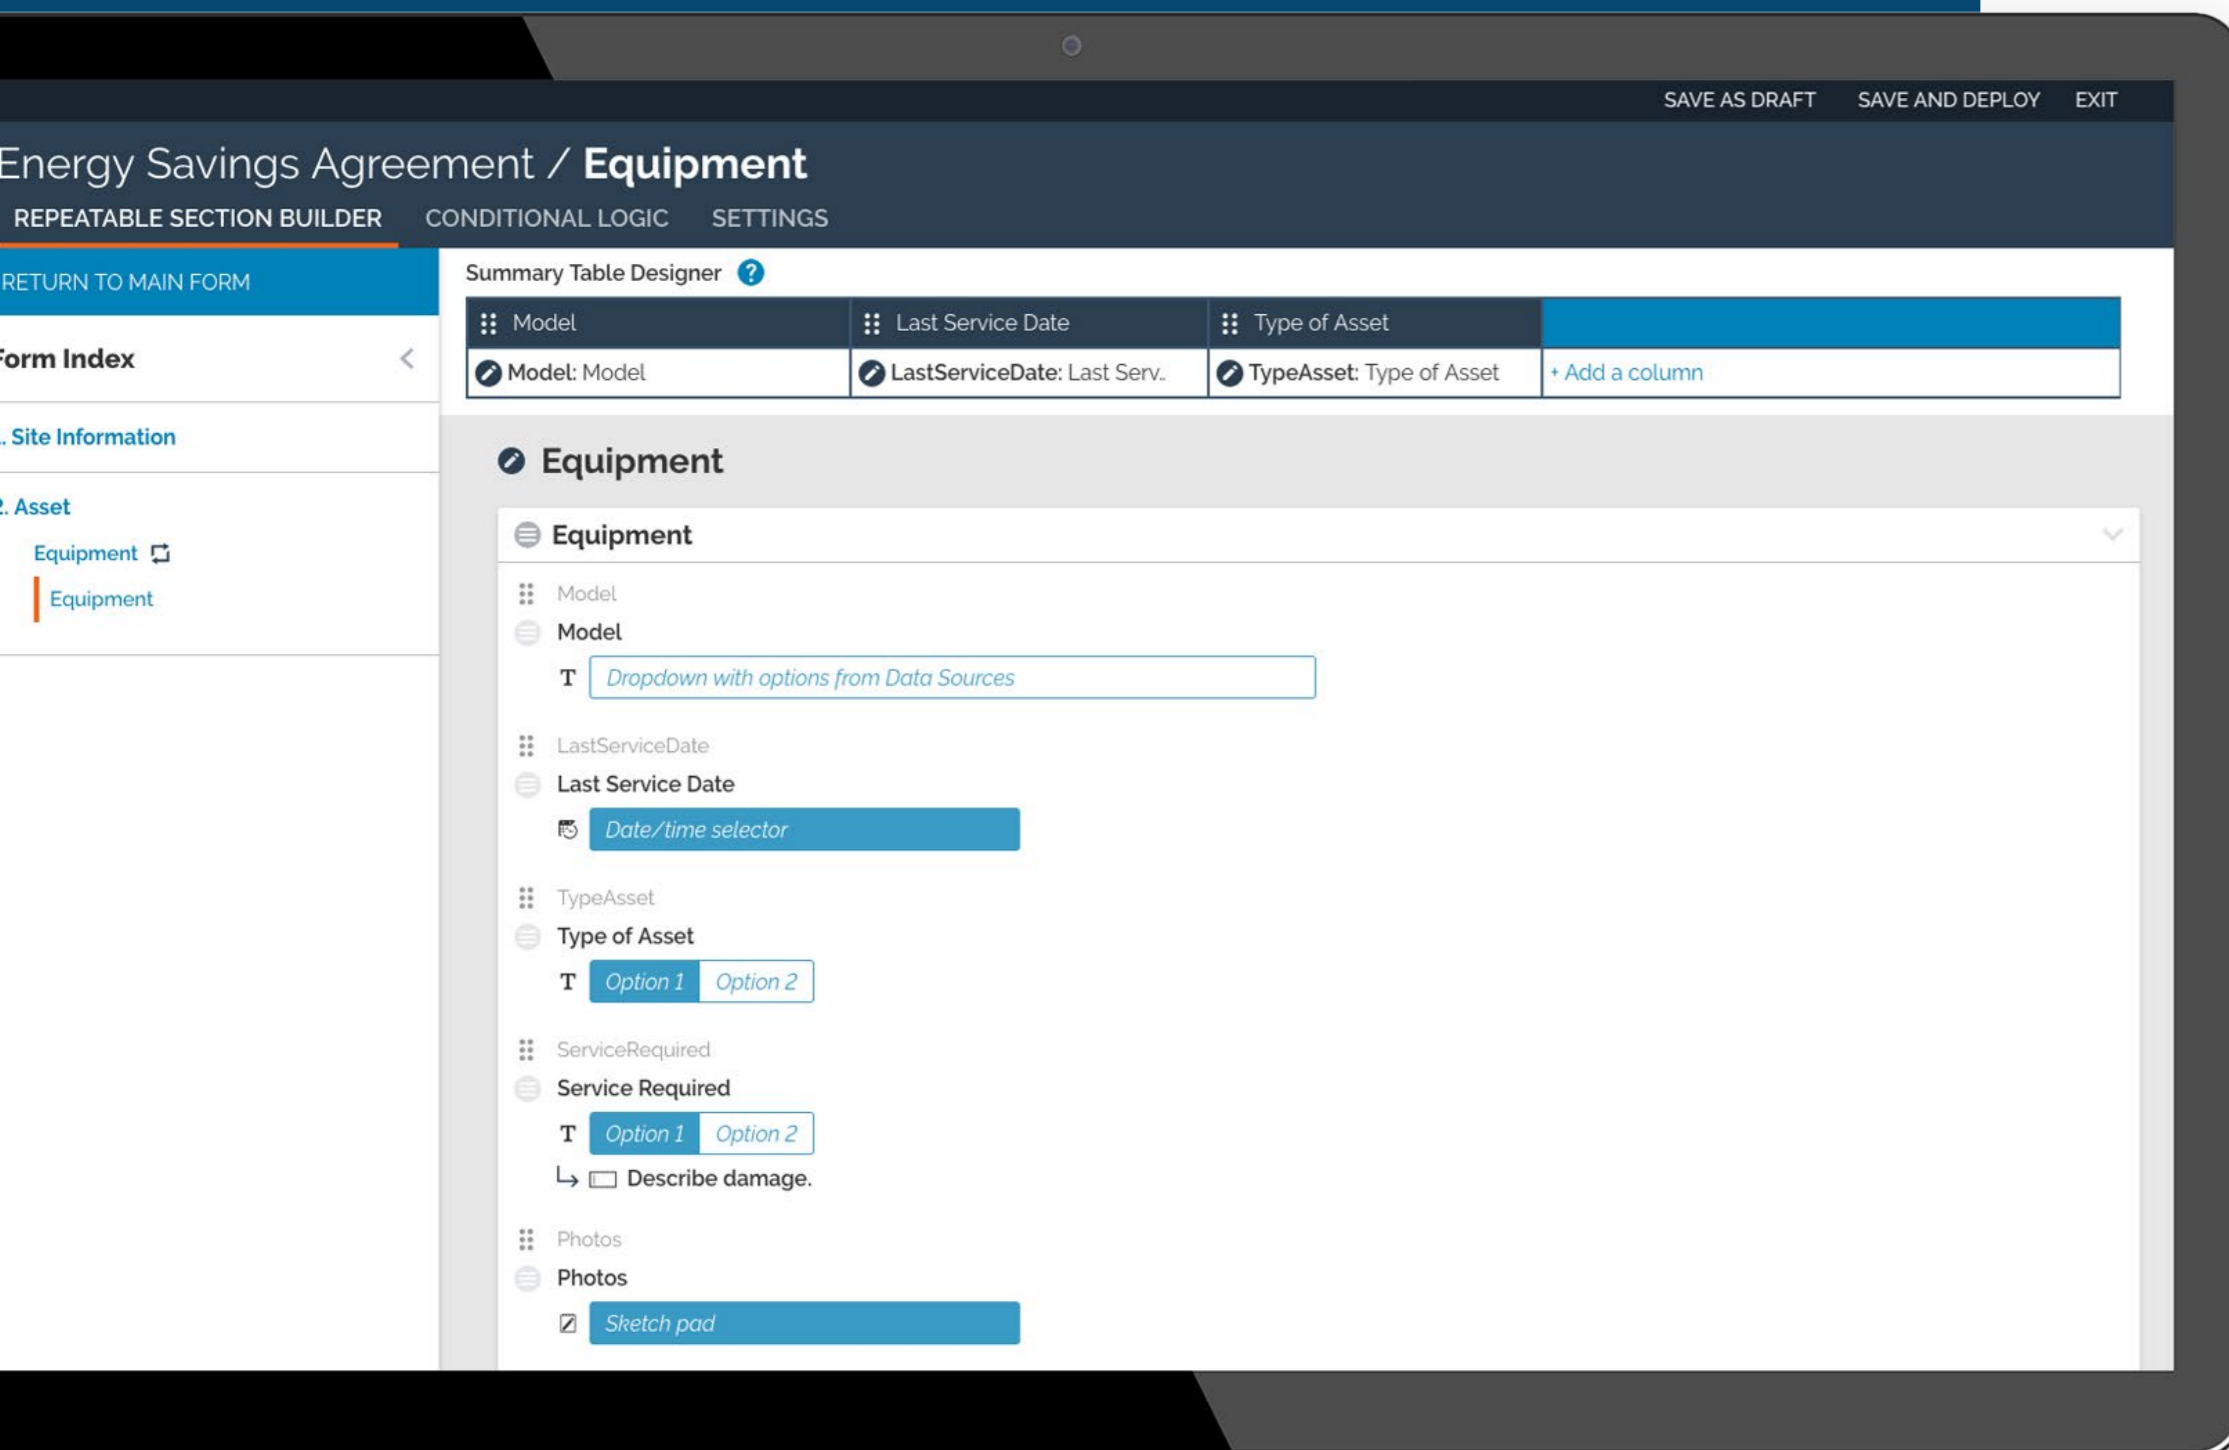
SAVE AS DRAFT SAVE AND DEPLOY EXIT

Energy Savings Agreement / Equipment

REPEATABLE SECTION BUILDER CONDITIONAL LOGIC SETTINGS

RETURN TO MAIN FORM

Form Index

. Site Information

. Asset

Equipment

Equipment

Summary Table Designer

| Model | Last Service Date | Type of Asset | |
|---|---|---|---|
| Model: Model | LastServiceDate: Last Serv.. | TypeAsset: Type of Asset | + Add a column |

Equipment

Equipment

Model
Model
Dropdown with options from Data Sources

LastServiceDate
Last Service Date
Date/time selector

TypeAsset
Type of Asset
Option 1 Option 2

ServiceRequired
Service Required
Option 1 Option 2
Describe damage.

Photos
Photos
Sketch pad